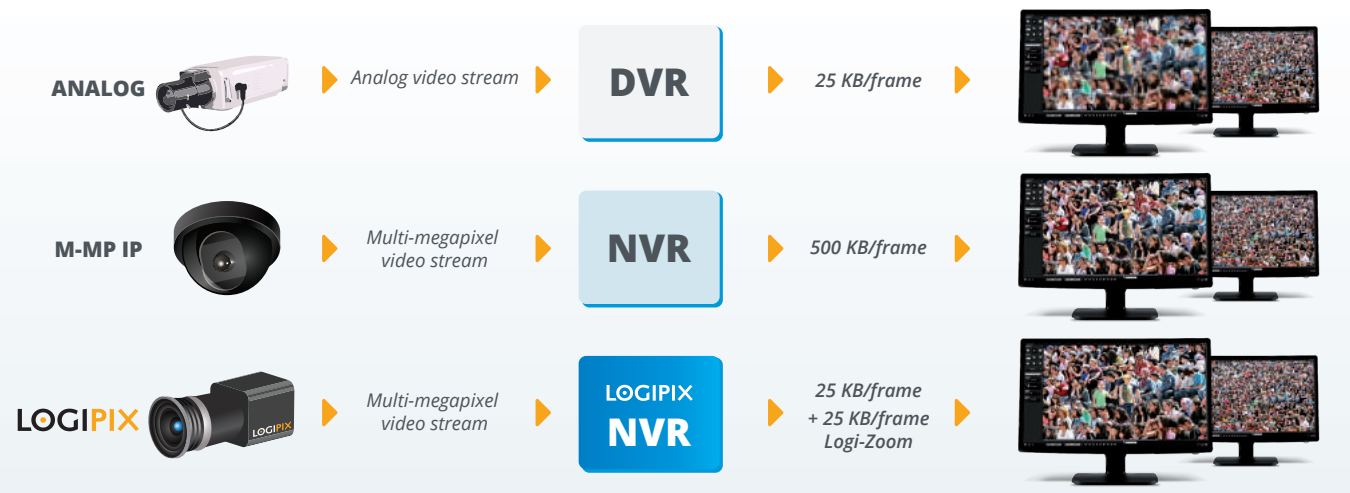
ANALOG

Analog video stream

DVR

25 KB/frame

M-MP IP

Multi-megapixel video stream

NVR

500 KB/frame

LOGIPIX

LOGIPIX

Multi-megapixel video stream

LOGIPIX NVR

25 KB/frame + 25 KB/frame Logi-Zoom